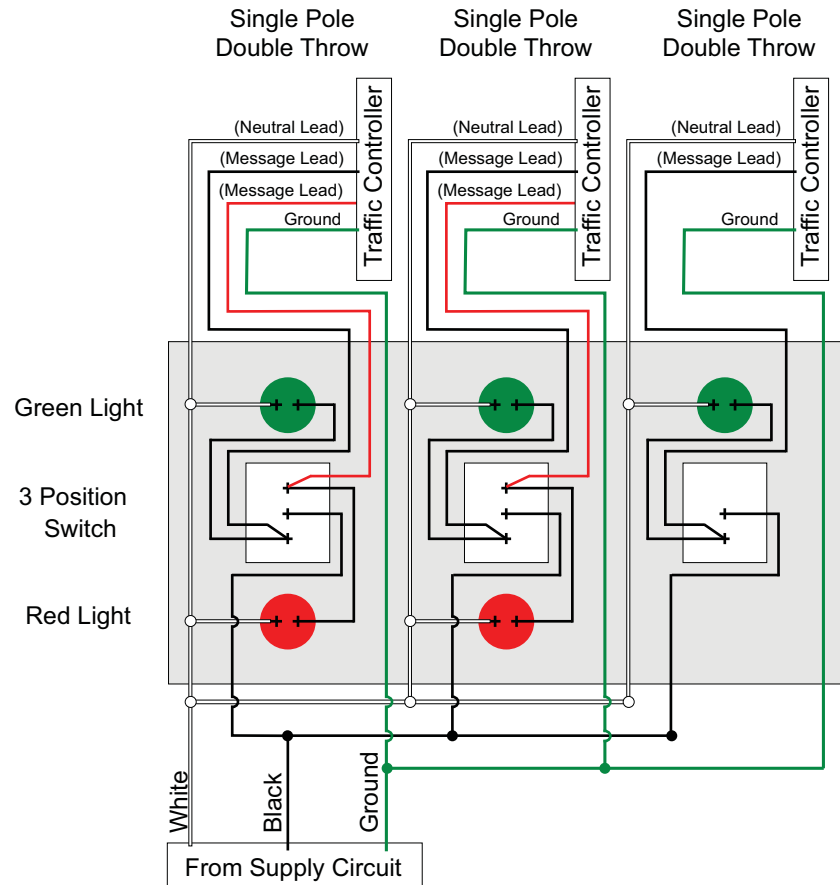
Single Pole Double Throw

Single Pole Double Throw

Single Pole Double Throw

(Neutral Lead)
(Message Lead)
(Message Lead)
Ground
Traffic Controller

(Neutral Lead)
(Message Lead)
(Message Lead)
Ground
Traffic Controller

(Neutral Lead)
(Message Lead)
Ground
Traffic Controller

Green Light

3 Position Switch

Red Light

White
Black
Ground

From Supply Circuit